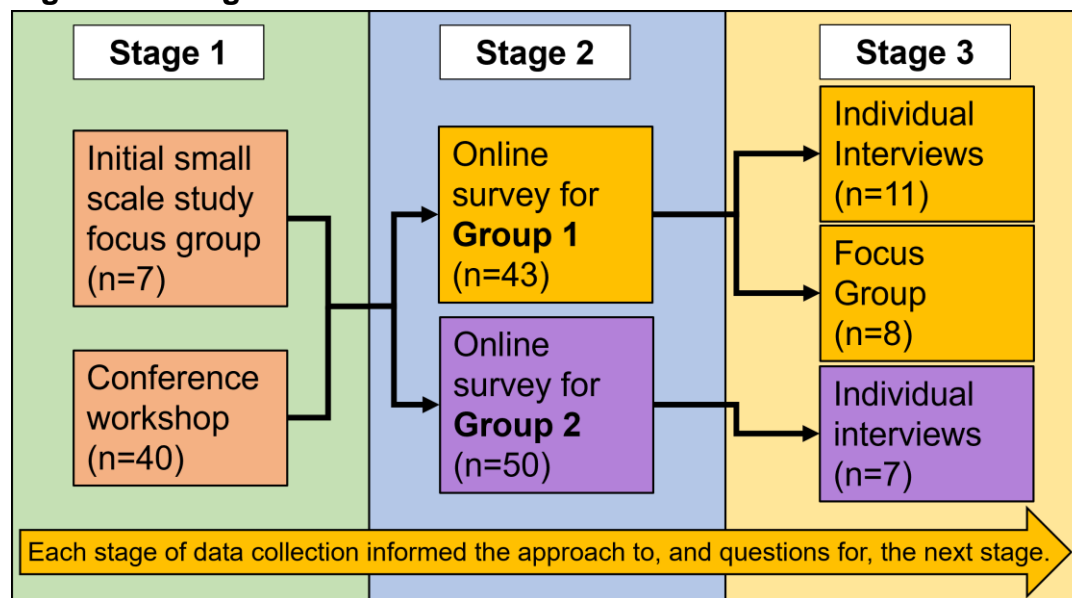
Stage 1

Initial small scale study focus group (n=7)

Conference workshop (n=40)

Stage 2

Online survey for **Group 1** (n=43)

Online survey for **Group 2** (n=50)

Stage 3

Individual Interviews (n=11)

Focus Group (n=8)

Individual interviews (n=7)

Each stage of data collection informed the approach to, and questions for, the next stage.